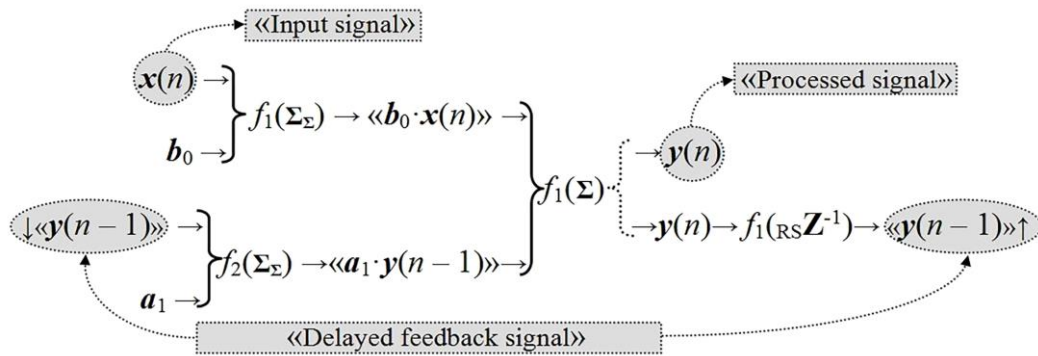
«Input signal»

$\boldsymbol{x}(n) \rightarrow$

$\boldsymbol{b}_0 \rightarrow$

$f_1(\boldsymbol{\Sigma}_{\boldsymbol{\Sigma}}) \rightarrow$ «$\boldsymbol{b}_0 \cdot \boldsymbol{x}(n)$» $\rightarrow$

«Processed signal»

$f_1(\boldsymbol{\Sigma})$

$\rightarrow \boldsymbol{y}(n)$

$\rightarrow \boldsymbol{y}(n) \rightarrow f_1(_{\mathrm{RS}}\boldsymbol{Z}^{-1}) \rightarrow$ «$\boldsymbol{y}(n-1)$»$\uparrow$

$\downarrow$«$\boldsymbol{y}(n-1)$» $\rightarrow$

$\boldsymbol{a}_1 \rightarrow$

$f_2(\boldsymbol{\Sigma}_{\boldsymbol{\Sigma}}) \rightarrow$«$\boldsymbol{a}_1 \cdot \boldsymbol{y}(n-1)$»$\rightarrow$

«Delayed feedback signal»